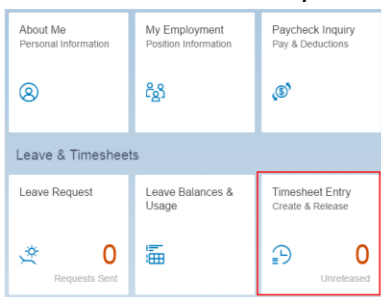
About Me
Personal Information

My Employment
Position Information

Paycheck Inquiry
Pay & Deductions

Leave & Timesheets

Leave Request
0
Requests Sent

Leave Balances & Usage

Timesheet Entry
Create & Release
0
Unreleased